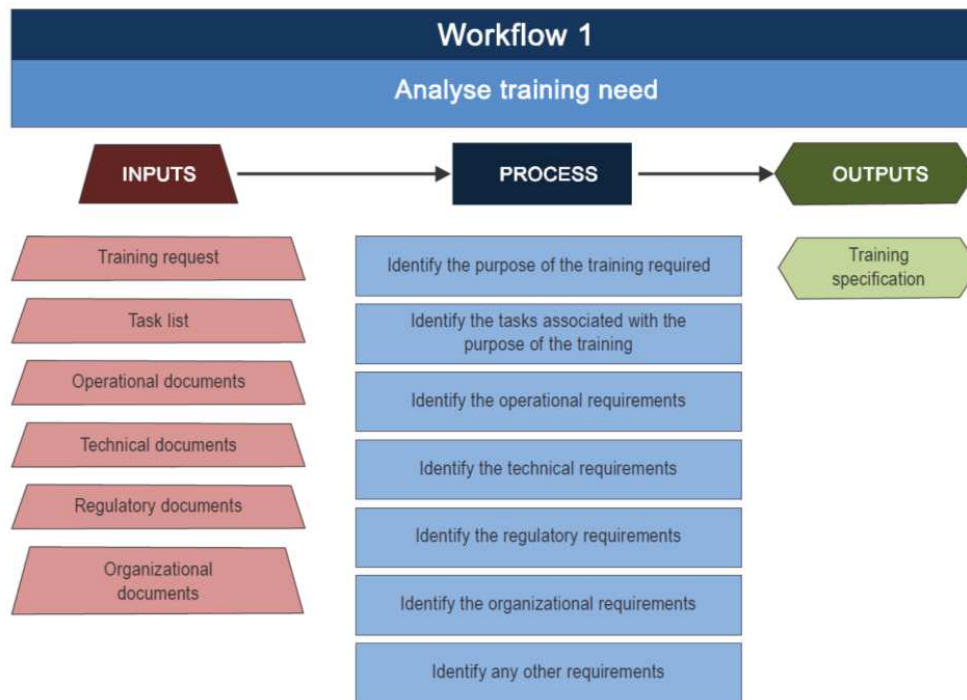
Workflow 1

Analyse training need

INPUTS

PROCESS

OUTPUTS

Training request

Task list

Operational documents

Technical documents

Regulatory documents

Organizational documents

Identify the purpose of the training required

Identify the tasks associated with the purpose of the training

Identify the operational requirements

Identify the technical requirements

Identify the regulatory requirements

Identify the organizational requirements

Identify any other requirements

Training specification